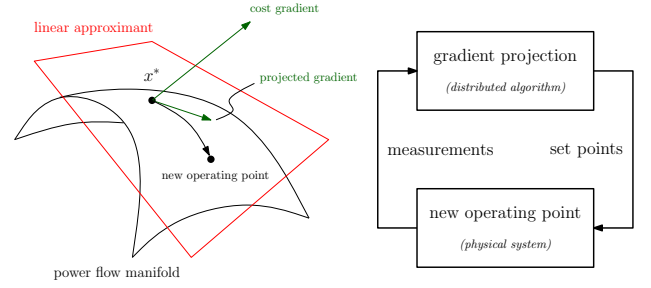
linear approximant

cost gradient

$x^*$

projected gradient

new operating point

power flow manifold

gradient projection

(distributed algorithm)

measurements

set points

new operating point

(physical system)